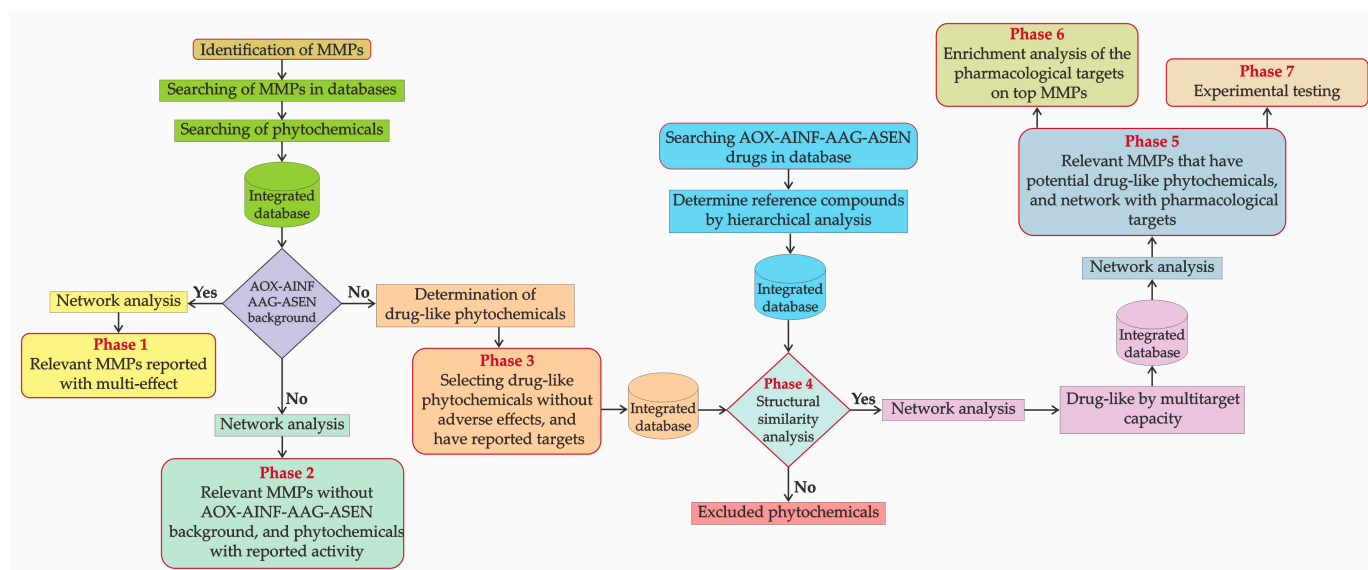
Identification of MMPs

Searching of MMPs in databases

Searching of phytochemicals

Integrated database

AOX-AINF AAG-ASEN background

Yes

No

Network analysis

Phase 1
Relevant MMPs reported with multi-effect

No

Network analysis

Phase 2
Relevant MMPs without AOX-AINF-AAG-ASEN background, and phytochemicals with reported activity

Determination of drug-like phytochemicals

Phase 3
Selecting drug-like phytochemicals without adverse effects, and have reported targets

Integrated database

Searching AOX-AINF-AAG-ASEN drugs in database

Determine reference compounds by hierarchical analysis

Integrated database

Phase 4
Structural similarity analysis

Yes

No

Excluded phytochemicals

Network analysis

Drug-like by multitarget capacity

Integrated database

Network analysis

Phase 5
Relevant MMPs that have potential drug-like phytochemicals, and network with pharmacological targets

Phase 6
Enrichment analysis of the pharmacological targets on top MMPs

Phase 7
Experimental testing